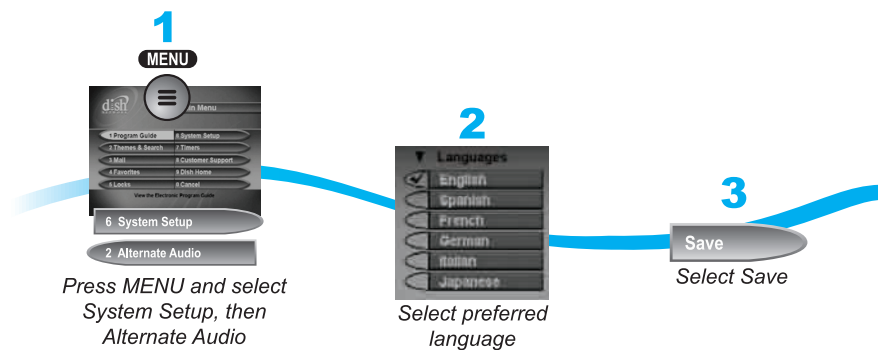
1

MENU

dish

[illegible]n Menu

1 Program Guide
6 System Setup
2 Themes & Search
7 Timers
3 Mail
8 Customer Support
4 Favorites
9 Dish Home
5 Locks
0 Cancel

View the Electronic Program Guide

6 System Setup

2 Alternate Audio

Press MENU and select System Setup, then Alternate Audio

2

Languages

English
Spanish
French
German
Italian
Japanese

Select preferred language

3

Save

Select Save